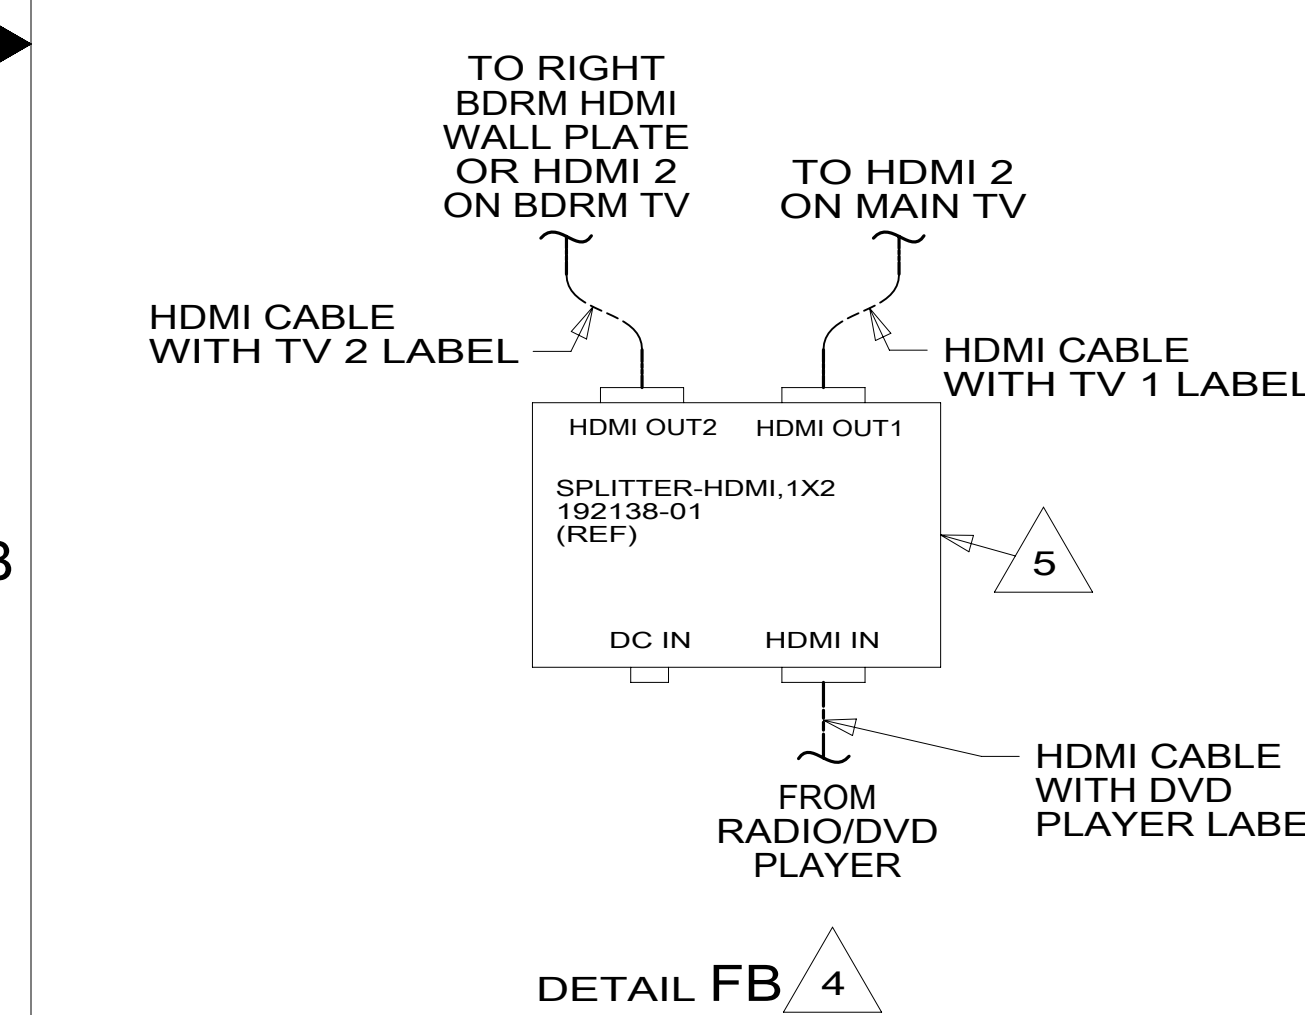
TO RIGHT BDRM HDMI WALL PLATE OR HDMI 2 ON BDRM TV

TO HDMI 2 ON MAIN TV

HDMI CABLE WITH TV 2 LABEL

HDMI CABLE WITH TV 1 LABEL

HDMI OUT2

HDMI OUT1

SPLITTER-HDMI,1X2
192138-01
(REF)

5

3

DC IN

HDMI IN

HDMI CABLE WITH DVD PLAYER LABE

FROM RADIO/DVD PLAYER

DETAIL FB 4